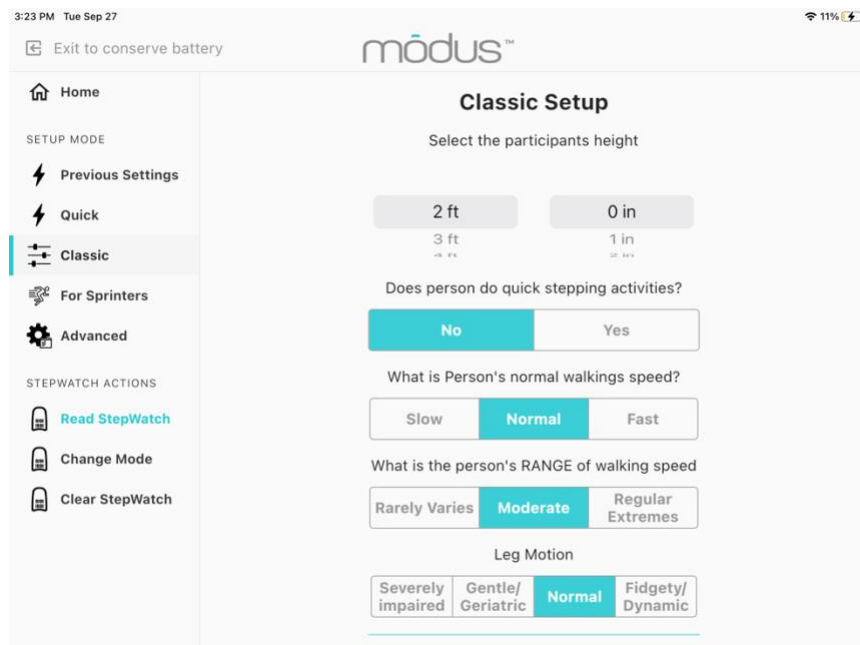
3:23 PM Tue Sep 27

11%

Exit to conserve battery

mōdus™

Home

SETUP MODE

Previous Settings

Quick

Classic

For Sprinters

Advanced

STEPWATCH ACTIONS

Read StepWatch

Change Mode

Clear StepWatch

Classic Setup

Select the participants height

2 ft
3 ft

0 in
1 in

Does person do quick stepping activities?

No
Yes

What is Person's normal walkings speed?

Slow
Normal
Fast

What is the person's RANGE of walking speed

Rarely Varies
Moderate
Regular Extremes

Leg Motion

Severely impaired
Gentle/ Geriatric
Normal
Fidgety/ Dynamic